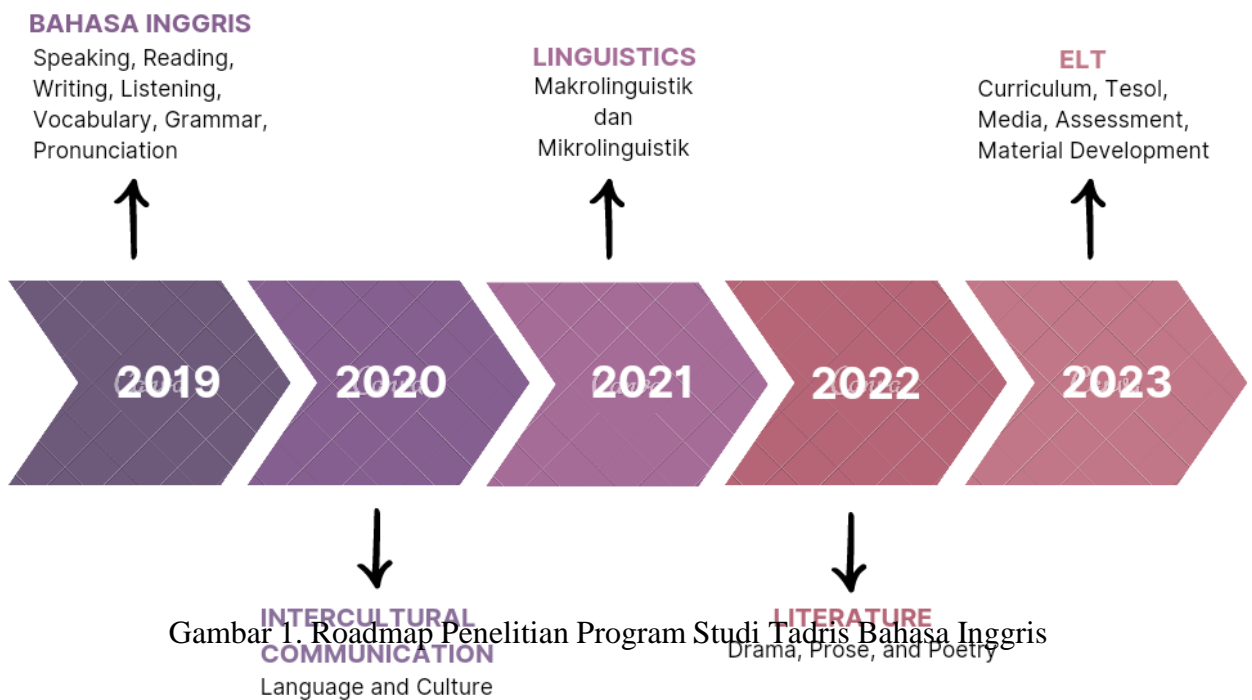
BAHASA INGGRIS
Speaking, Reading, Writing, Listening, Vocabulary, Grammar, Pronunciation

LINGUISTICS
Makrolinguistik dan Mikrolinguistik

ELT
Curriculum, Tesol, Media, Assessment, Material Development

2019

2020

2021

2022

2023

INTERCULTURAL COMMUNICATION
Language and Culture

LITERATURE
Drama, Prose, and Poetry

Gambar 1. Roadmap Penelitian Program Studi Tadris Bahasa Inggris